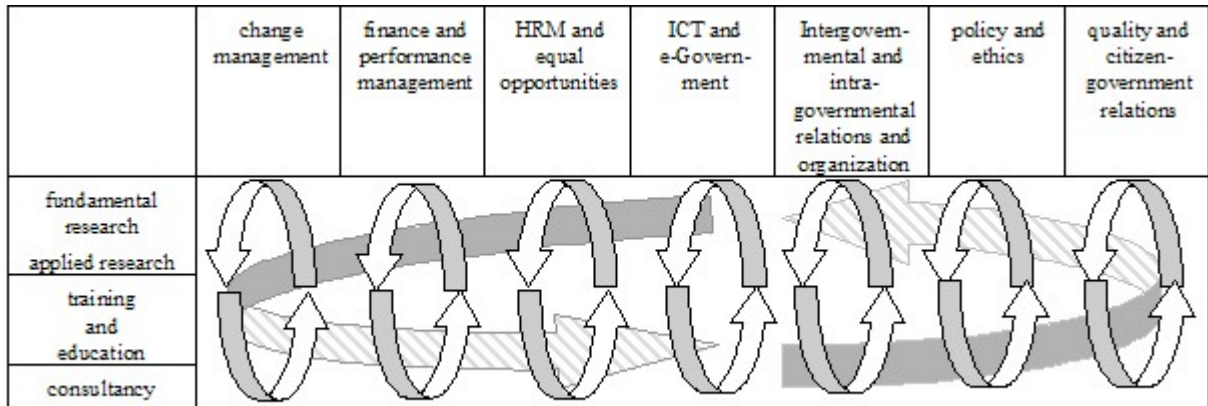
| | change management | finance and performance management | HRM and equal opportunities | ICT and e-Government | Intergovernmental and intra-governmental relations and organization | policy and ethics | quality and citizen-government relations |
|---|---|---|---|---|---|---|---|
| fundamental research | | | | | | | |
| applied research | | | | | | | |
| training and education | | | | | | | |
| consultancy | | | | | | | |